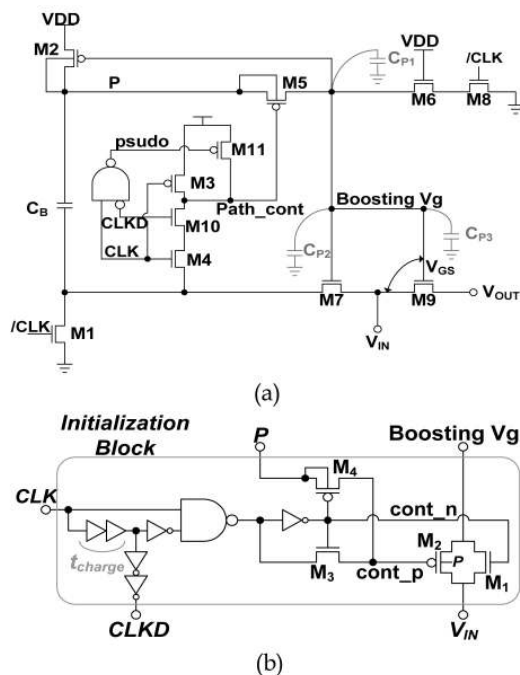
VDD
M2
P
M5
$C_{P1}$
VDD
/CLK
M6
M8
psudo
M11
M3
CLKD
Path_cont
Boosting Vg
$C_B$
M10
CLK
M4
$C_{P2}$
$C_{P3}$
$V_{GS}$
M7
M9
$V_{OUT}$
/CLK
M1
$V_{IN}$
(a)

Initialization Block
P
Boosting Vg
CLK
$M_4$
cont_n
$t_{charge}$
$M_2$
P
$M_3$
cont_p
$M_1$
CLKD
$V_{IN}$
(b)